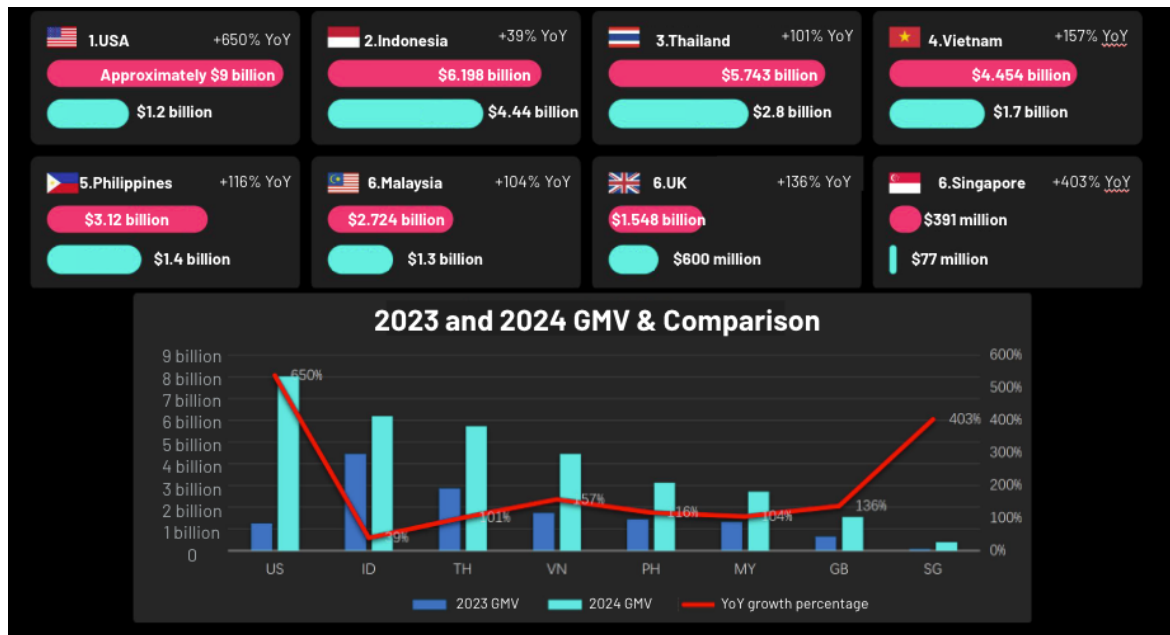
1.USA +650% YoY
Approximately $9 billion
$1.2 billion

2.Indonesia +39% YoY
$6.198 billion
$4.44 billion

3.Thailand +101% YoY
$5.743 billion
$2.8 billion

4.Vietnam +157% YoY
$4.454 billion
$1.7 billion

5.Philippines +116% YoY
$3.12 billion
$1.4 billion

6.Malaysia +104% YoY
$2.724 billion
$1.3 billion

6.UK +136% YoY
$1.548 billion
$600 million

6.Singapore +403% YoY
$391 million
$77 million

2023 and 2024 GMV & Comparison

9 billion
8 billion
7 billion
6 billion
5 billion
4 billion
3 billion
2 billion
1 billion
0

600%
500%
400%
300%
200%
100%
0%

650%
39%
101%
157%
116%
104%
136%
403%

US ID TH VN PH MY GB SG

2023 GMV 2024 GMV YoY growth percentage